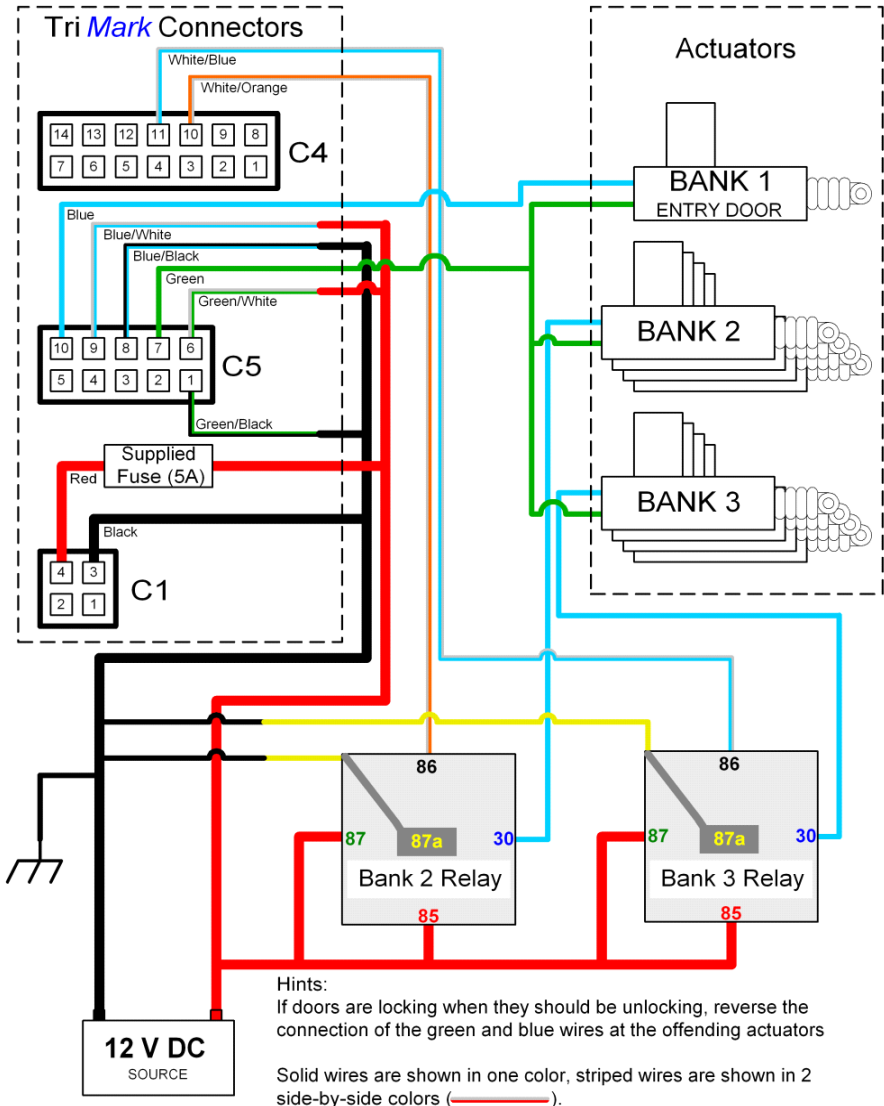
Tri Mark Connectors

White/Blue

White/Orange

| 14 | 13 | 12 | 11 | 10 | 9 | 8 |
|---|---|---|---|---|---|---|
| 7 | 6 | 5 | 4 | 3 | 2 | 1 |

C4

Blue

Blue/White

Blue/Black

Green

Green/White

| 10 | 9 | 8 | 7 | 6 |
|---|---|---|---|---|
| 5 | 4 | 3 | 2 | 1 |

C5

Green/Black

Supplied Fuse (5A)

Red

Black

| 4 | 3 |
|---|---|
| 2 | 1 |

C1

Actuators

BANK 1
ENTRY DOOR

BANK 2

BANK 3

86

87

87a

30

Bank 2 Relay

85

86

87

87a

30

Bank 3 Relay

85

12 V DC
SOURCE

Hints:
If doors are locking when they should be unlocking, reverse the connection of the green and blue wires at the offending actuators

Solid wires are shown in one color, striped wires are shown in 2 side-by-side colors ( ).